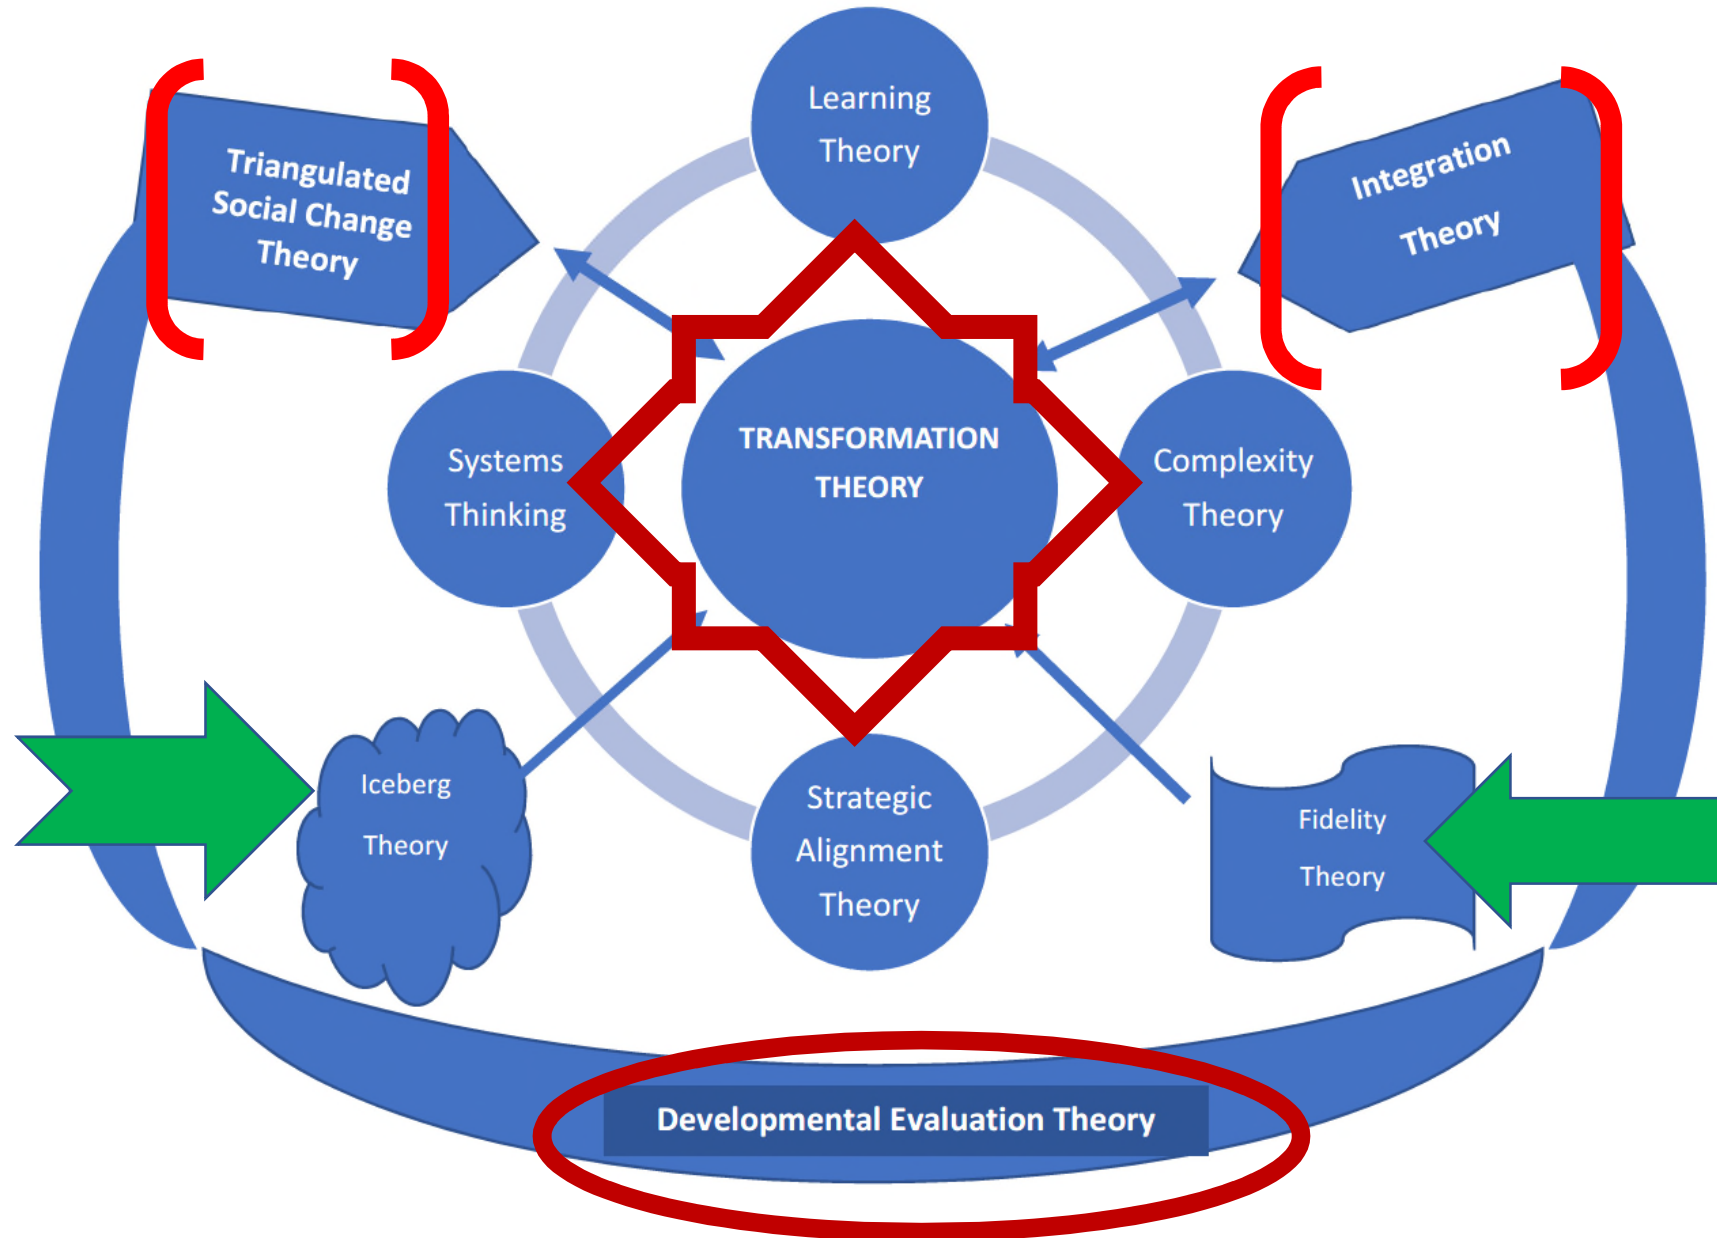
Triangulated Social Change Theory

Learning Theory

Integration Theory

Systems Thinking

TRANSFORMATION THEORY

Complexity Theory

Iceberg Theory

Strategic Alignment Theory

Fidelity Theory

Developmental Evaluation Theory